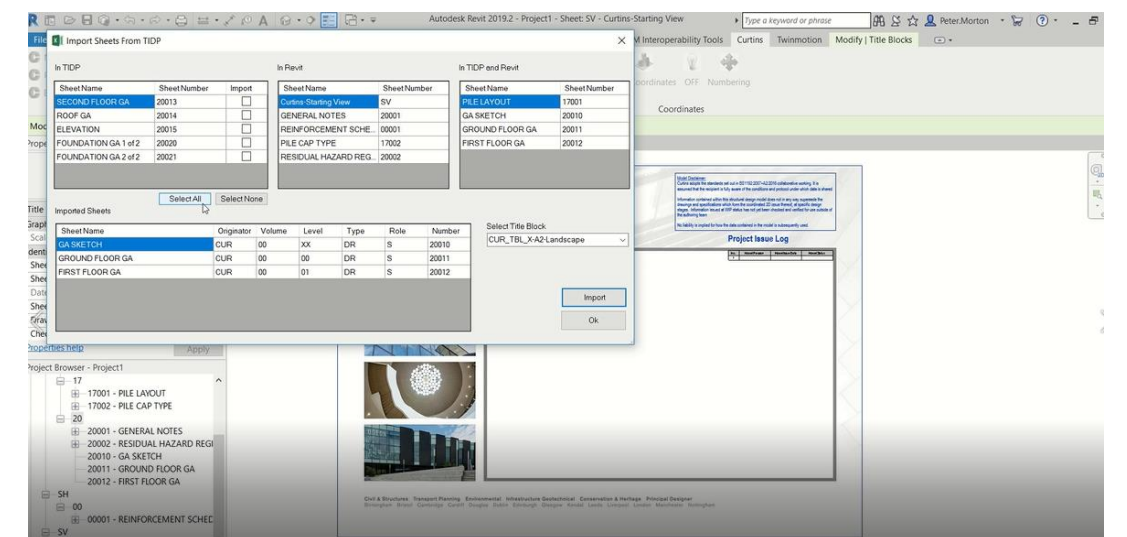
Autodesk Revit 2019.2 - Project1 - Sheet: SV - Curtins-Starting View

Type a keyword or phrase

Peter.Morton

File

Import Sheets From TIDP

M Interoperability Tools Curtins Twinmotion Modify | Title Blocks

Coordinates OFF Numbering

Coordinates

In TIDP

| Sheet Name | Sheet Number | Import |
|---|---|---|
| SECOND FLOOR GA | 20013 | ☐ |
| ROOF GA | 20014 | ☐ |
| ELEVATION | 20015 | ☐ |
| FOUNDATION GA 1 of 2 | 20020 | ☐ |
| FOUNDATION GA 2 of 2 | 20021 | ☐ |

In Revit

| Sheet Name | Sheet Number |
|---|---|
| Curtins-Starting View | SV |
| GENERAL NOTES | 20001 |
| REINFORCEMENT SCHE... | 00001 |
| PILE CAP TYPE | 17002 |
| RESIDUAL HAZARD REG... | 20002 |

In TIDP and Revit

| Sheet Name | Sheet Number |
|---|---|
| PILE LAYOUT | 17001 |
| GA SKETCH | 20010 |
| GROUND FLOOR GA | 20011 |
| FIRST FLOOR GA | 20012 |

Select All Select None

Imported Sheets

| Sheet Name | Originator | Volume | Level | Type | Role | Number |
|---|---|---|---|---|---|---|
| GA SKETCH | CUR | 00 | XX | DR | S | 20010 |
| GROUND FLOOR GA | CUR | 00 | 00 | DR | S | 20011 |
| FIRST FLOOR GA | CUR | 00 | 01 | DR | S | 20012 |

Select Title Block

CUR_TBL_X-A2-Landscape

Import

Ok

Mod
Prope
Title
Graph
Scal
dent
She
She
Date
She
Draw
Che

Properties help Apply

Project Browser - Project1

17
17001 - PILE LAYOUT
17002 - PILE CAP TYPE
20
20001 - GENERAL NOTES
20002 - RESIDUAL HAZARD REGI
20010 - GA SKETCH
20011 - GROUND FLOOR GA
20012 - FIRST FLOOR GA
SH
00
00001 - REINFORCEMENT SCHED
SV

Model Disclaimer
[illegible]

Project Issue Log

Civil & Structures Transport Planning Environmental Infrastructure Geotechnical Conservation & Heritage Principal Designer
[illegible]